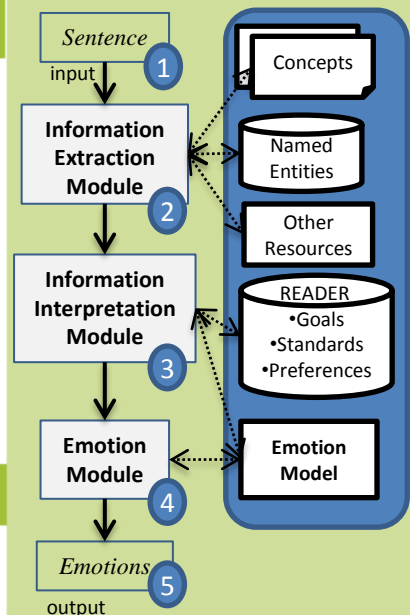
Sentence
1
input

Information Extraction Module
2

Information Interpretation Module
3

Emotion Module
4

Emotions
5
output

Concepts

Named Entities

Other Resources

READER
•Goals
•Standards
•Preferences

Emotion Model